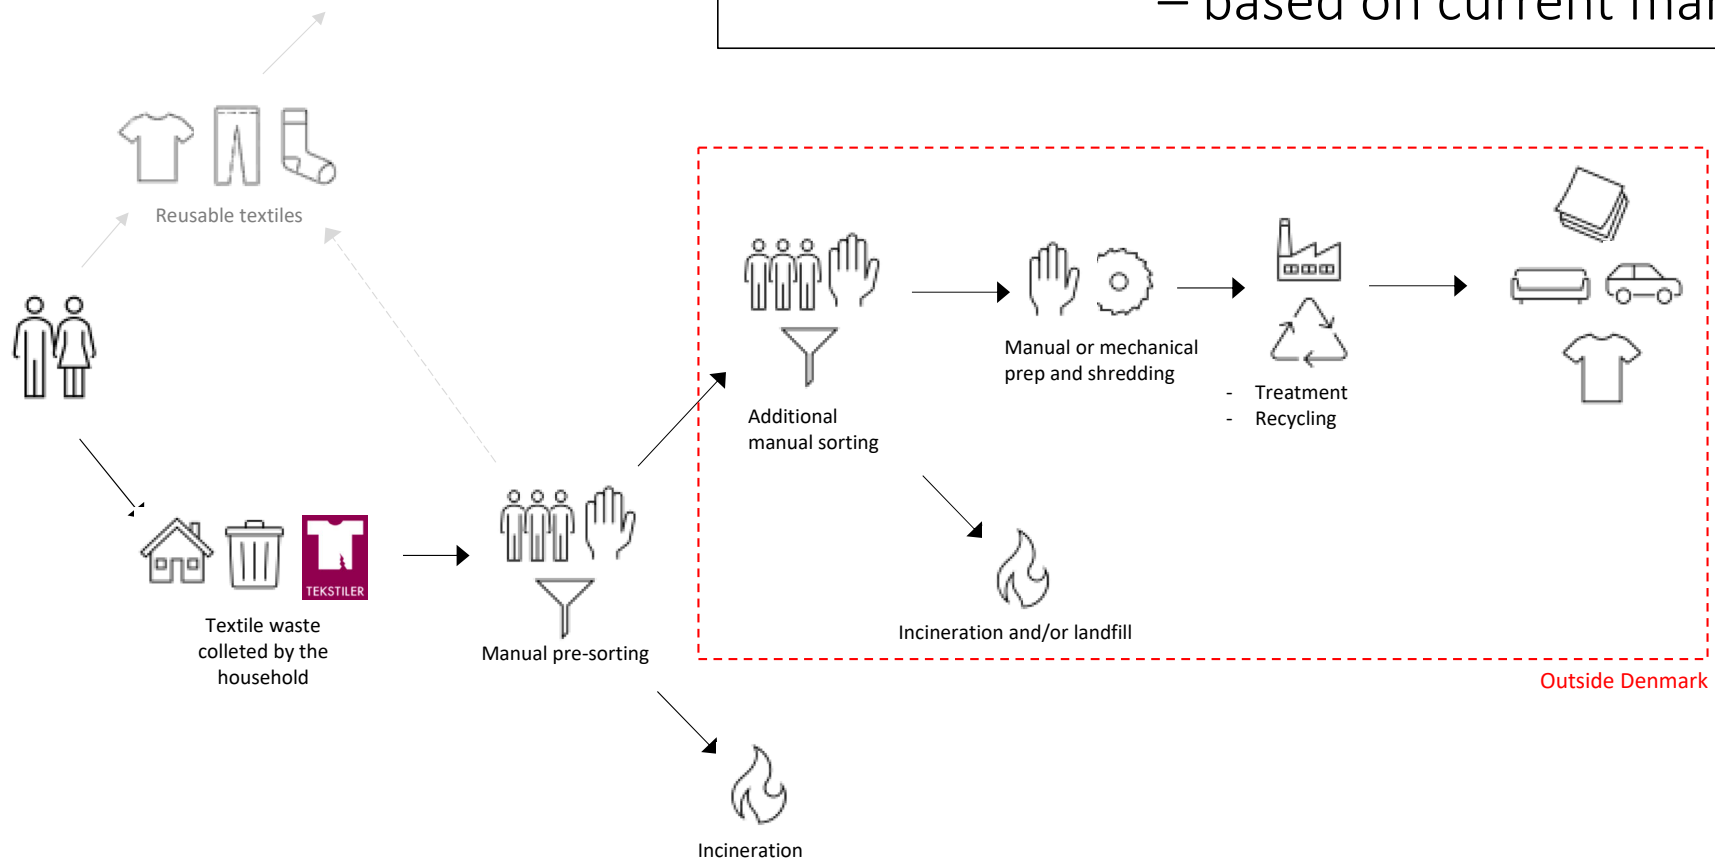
– based on current ma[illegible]

Reusable textiles

TEKSTILER

Textile waste colleted by the household

Manual pre-sorting

Incineration

Additional manual sorting

Manual or mechanical prep and shredding

- Treatment
- Recycling

Incineration and/or landfill

Outside Denmark